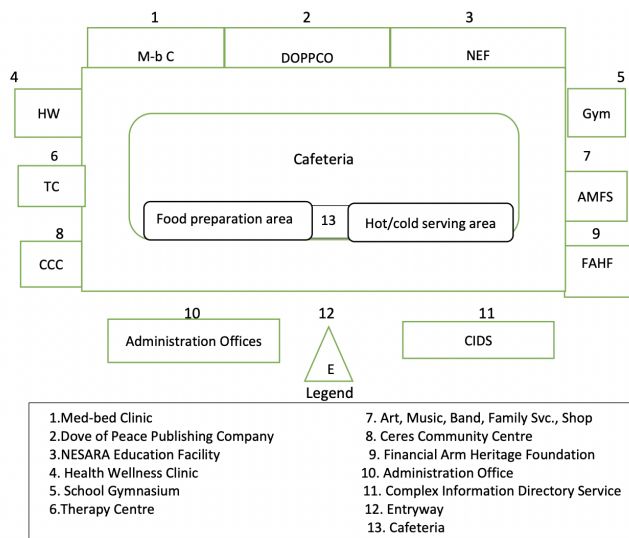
1
M-b C

2
DOPPCO

3
NEF

4
HW

5
Gym

6
TC

7
AMFS

8
CCC

9
FAHF

Cafeteria

Food preparation area

13

Hot/cold serving area

10
Administration Offices

12
E

11
CIDS

Legend

1.Med-bed Clinic
2.Dove of Peace Publishing Company
3.NESARA Education Facility
4. Health Wellness Clinic
5. School Gymnasium
6.Therapy Centre

7. Art, Music, Band, Family Svc., Shop
8. Ceres Community Centre
9. Financial Arm Heritage Foundation
10. Administration Office
11. Complex Information Directory Service
12. Entryway
13. Cafeteria